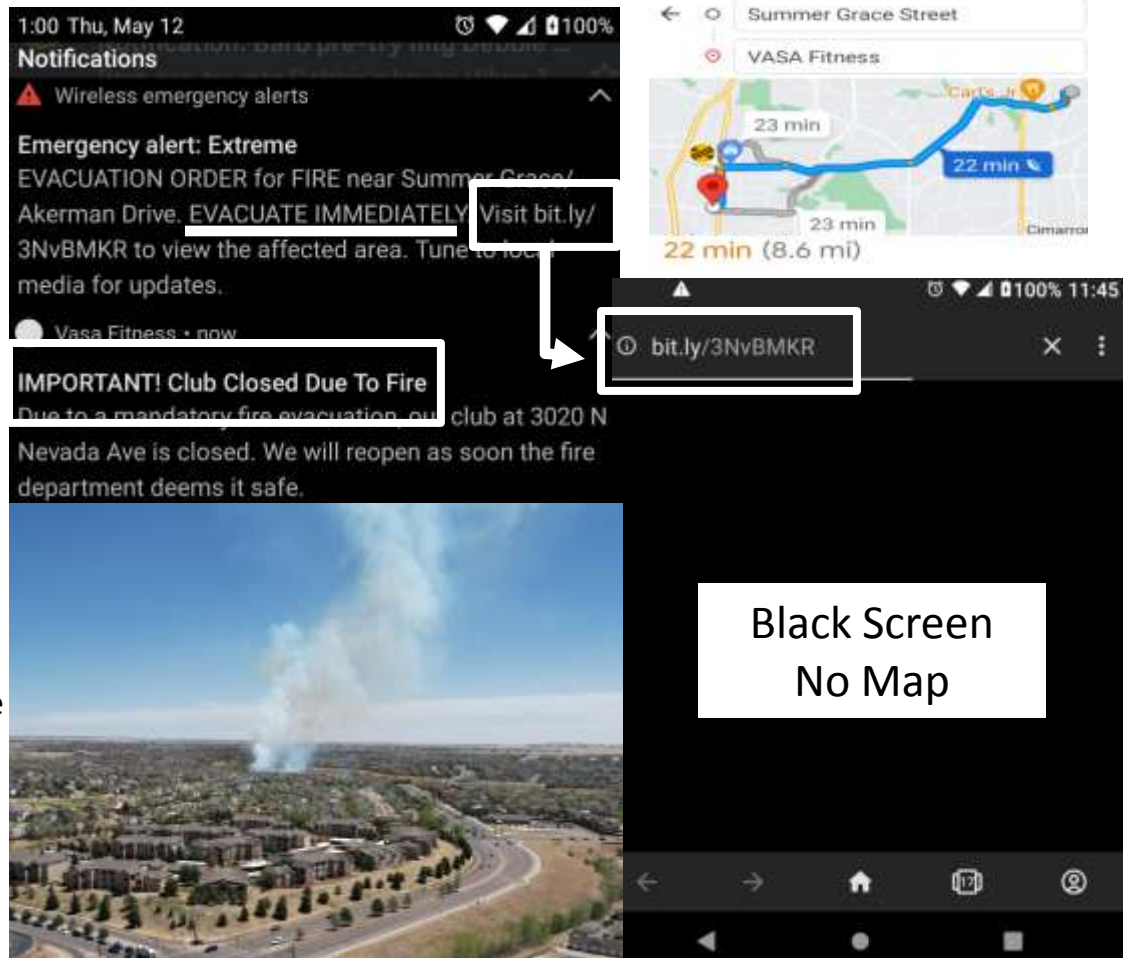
1:00 Thu, May 12
100%
Notifications
Wireless emergency alerts

Emergency alert: Extreme
EVACUATION ORDER for FIRE near Summer Grace/ Akerman Drive. EVACUATE IMMEDIATELY. Visit bit.ly/ 3NvBMKR to view the affected area. Tune to local media for updates.

Vasa Fitness • now

IMPORTANT! Club Closed Due To Fire
Due to a mandatory fire evacuation, our club at 3020 N Nevada Ave is closed. We will reopen as soon the fire department deems it safe.

Summer Grace Street
VASA Fitness
Carl's Jr
23 min
22 min
23 min
Cimarron
22 min (8.6 mi)

100% 11:45
bit.ly/3NvBMKR

Black Screen
No Map